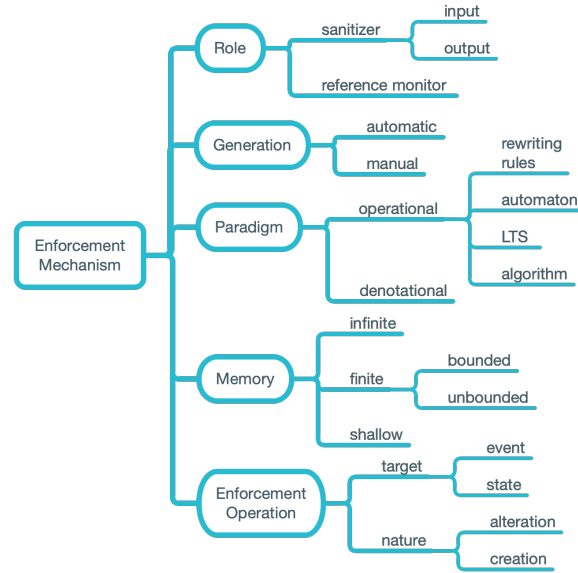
Enforcement Mechanism

Role
sanitizer
input
output
reference monitor

Generation
automatic
manual

Paradigm
operational
rewriting rules
automaton
LTS
algorithm
denotational

Memory
infinite
finite
bounded
unbounded
shallow

Enforcement Operation
target
event
state
nature
alteration
creation